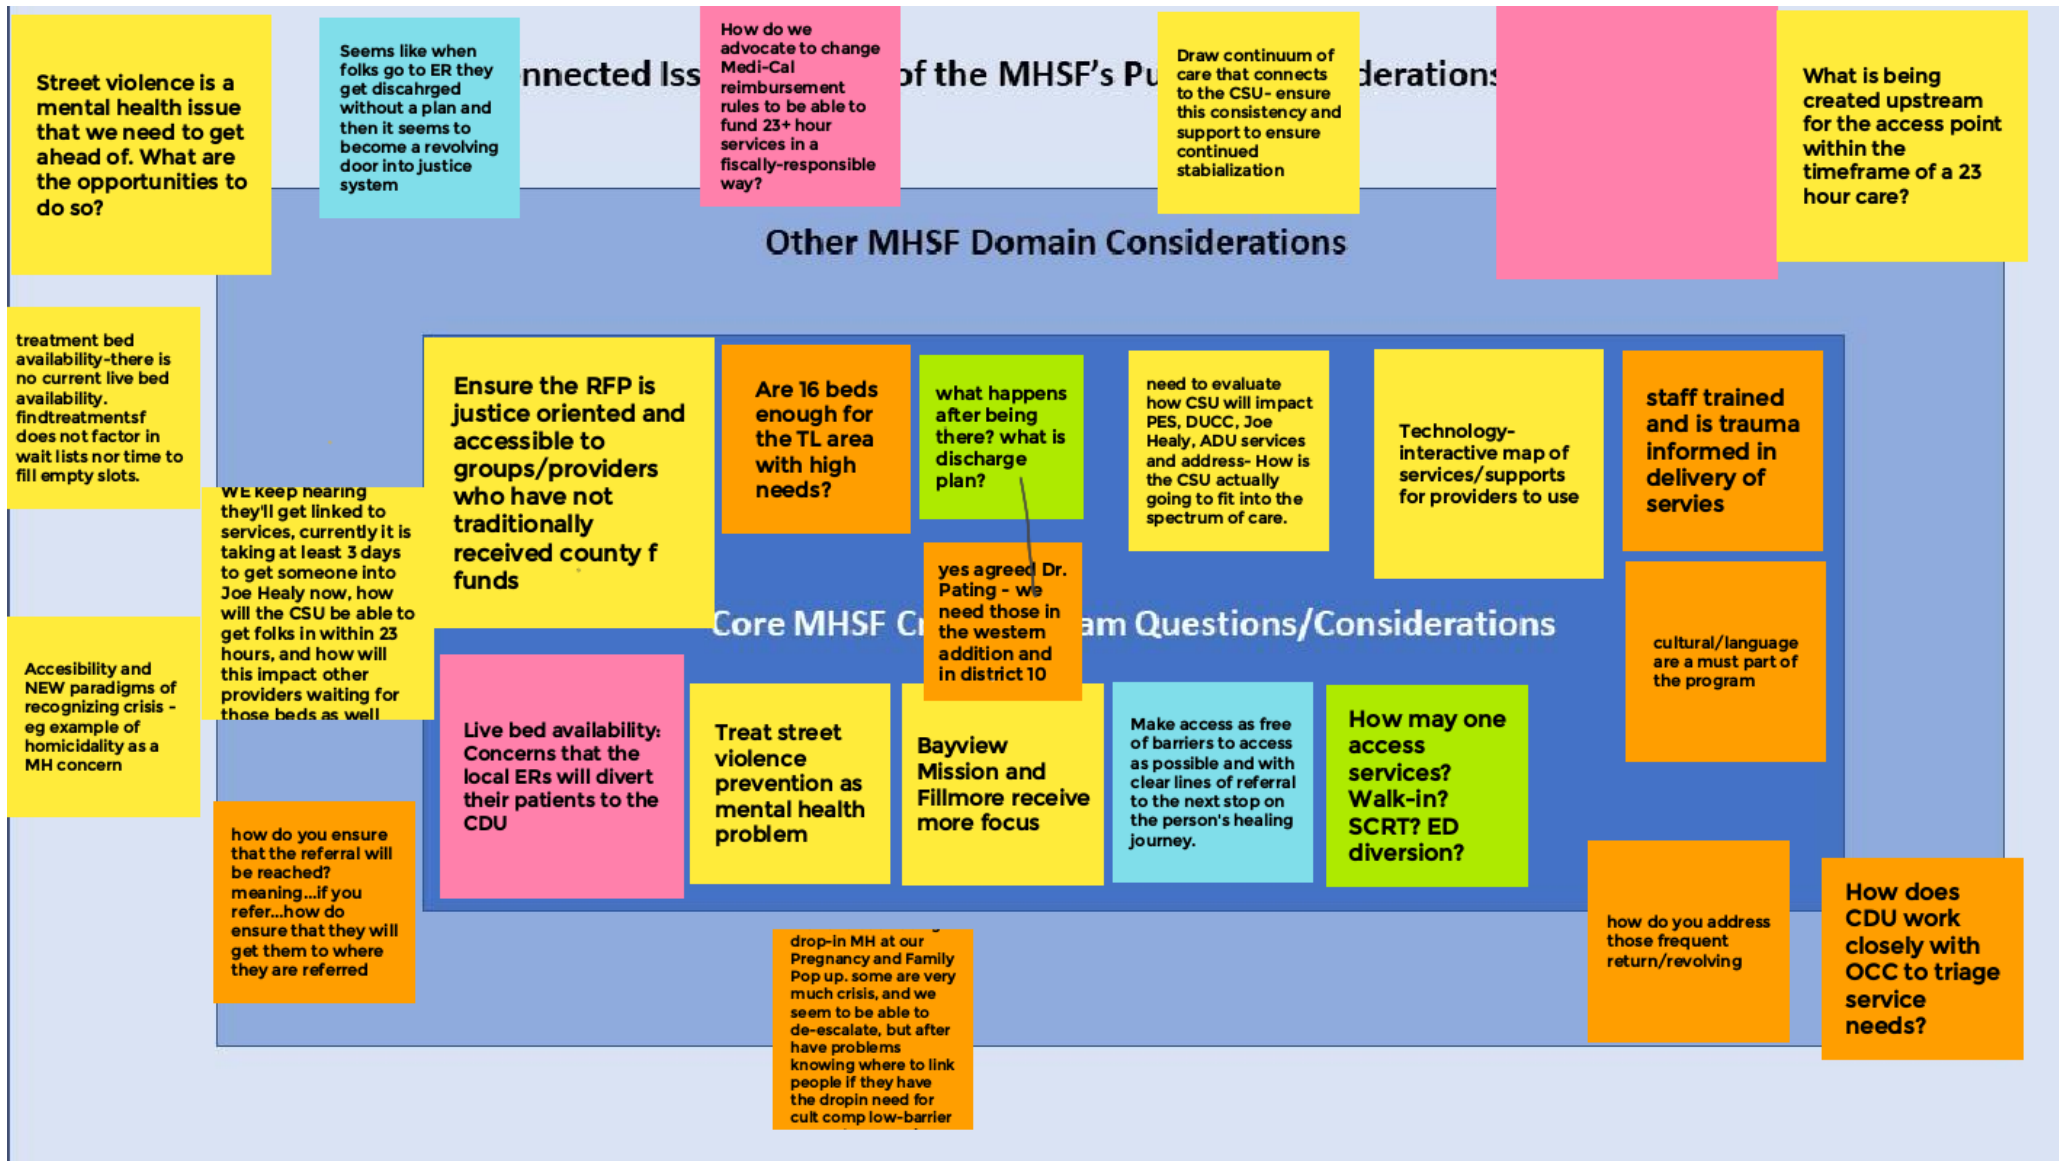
Street violence is a mental health issue that we need to get ahead of. What are the opportunities to do so?

Seems like when folks go to ER they get discahrged without a plan and then it seems to become a revolving door into justice system

nnected Iss

How do we advocate to change Medi-Cal reimbursement rules to be able to fund 23+ hour services in a fiscally-responsible way?

of the MHSF's Pu

Draw continuum of care that connects to the CSU- ensure this consistency and support to ensure continued stabilization

derations

What is being created upstream for the access point within the timeframe of a 23 hour care?

Other MHSF Domain Considerations

treatment bed availability-there is no current live bed availability. findtreatmentsf does not factor in wait lists nor time to fill empty slots.

Ensure the RFP is justice oriented and accessible to groups/providers who have not traditionally received county f funds

Are 16 beds enough for the TL area with high needs?

what happens after being there? what is discharge plan?

need to evaluate how CSU will impact PES, DUCC, Joe Healy, ADU services and address- How is the CSU actually going to fit into the spectrum of care.

Technology- interactive map of services/supports for providers to use

staff trained and is trauma informed in delivery of servies

WE keep hearing they'll get linked to services, currently it is taking at least 3 days to get someone into Joe Healy now, how will the CSU be able to get folks in within 23 hours, and how will this impact other providers waiting for those beds as well

yes agreed Dr. Pating - we need those in the western addition and in district 10

Core MHSF Cr

am Questions/Considerations

cultural/language are a must part of the program

Accesibility and NEW paradigms of recognizing crisis - eg example of homicidality as a MH concern

Live bed availability: Concerns that the local ERs will divert their patients to the CDU

Treat street violence prevention as mental health problem

Bayview Mission and Fillmore receive more focus

Make access as free of barriers to access as possible and with clear lines of referral to the next stop on the person's healing journey.

How may one access services? Walk-in? SCRT? ED diversion?

how do you ensure that the referral will be reached? meaning...if you refer...how do ensure that they will get them to where they are referred

drop-in MH at our Pregnancy and Family Pop up. some are very much crisis, and we seem to be able to de-escalate, but after have problems knowing where to link people if they have the dropin need for cult comp low-barrier

how do you address those frequent return/revolving

How does CDU work closely with OCC to triage service needs?